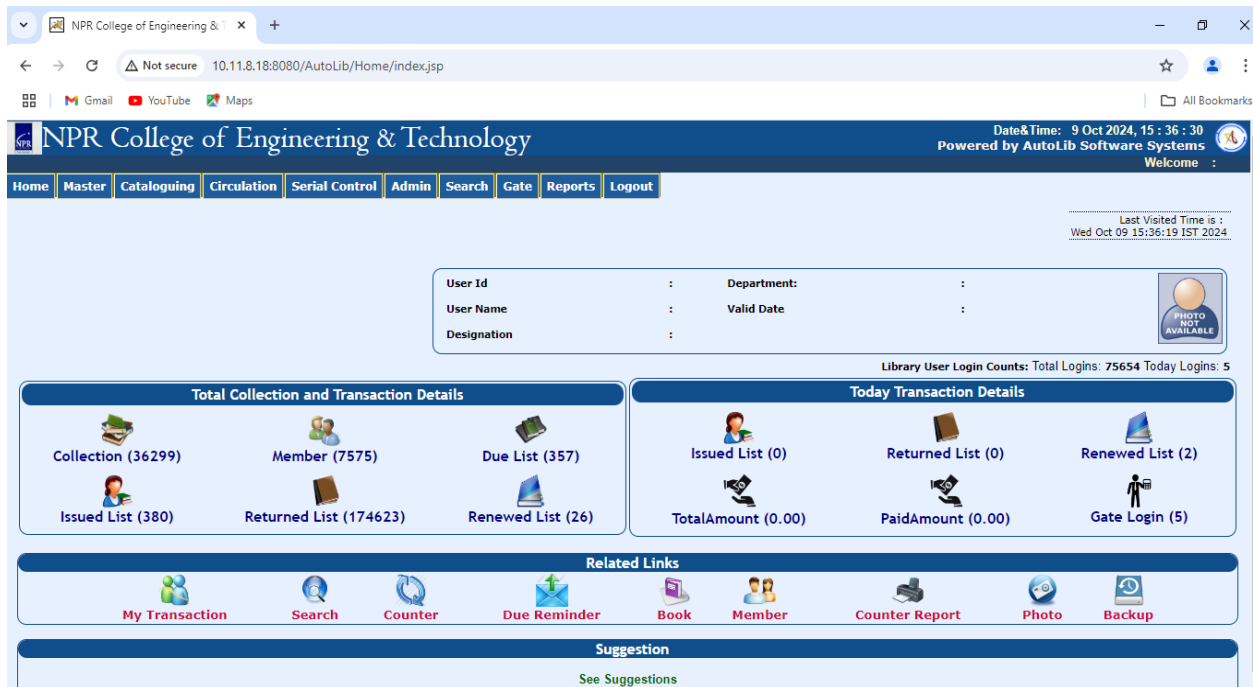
NPR College of Engineering & T ×
+
Not secure 10.11.8.18:8080/AutoLib/Home/index.jsp
Gmail YouTube Maps
All Bookmarks

NPR College of Engineering & Technology
Date&Time: 9 Oct 2024, 15 : 36 : 30
Powered by AutoLib Software Systems
Welcome :

Home | Master | Cataloguing | Circulation | Serial Control | Admin | Search | Gate | Reports | Logout

Last Visited Time is :
Wed Oct 09 15:36:19 IST 2024

User Id :
Department: :
User Name :
Valid Date :
Designation :

PHOTO NOT AVAILABLE

Library User Login Counts: Total Logins: 75654 Today Logins: 5

Total Collection and Transaction Details
Collection (36299)
Member (7575)
Due List (357)
Issued List (380)
Returned List (174623)
Renewed List (26)

Today Transaction Details
Issued List (0)
Returned List (0)
Renewed List (2)
TotalAmount (0.00)
PaidAmount (0.00)
Gate Login (5)

Related Links
My Transaction
Search
Counter
Due Reminder
Book
Member
Counter Report
Photo
Backup

Suggestion
See Suggestions